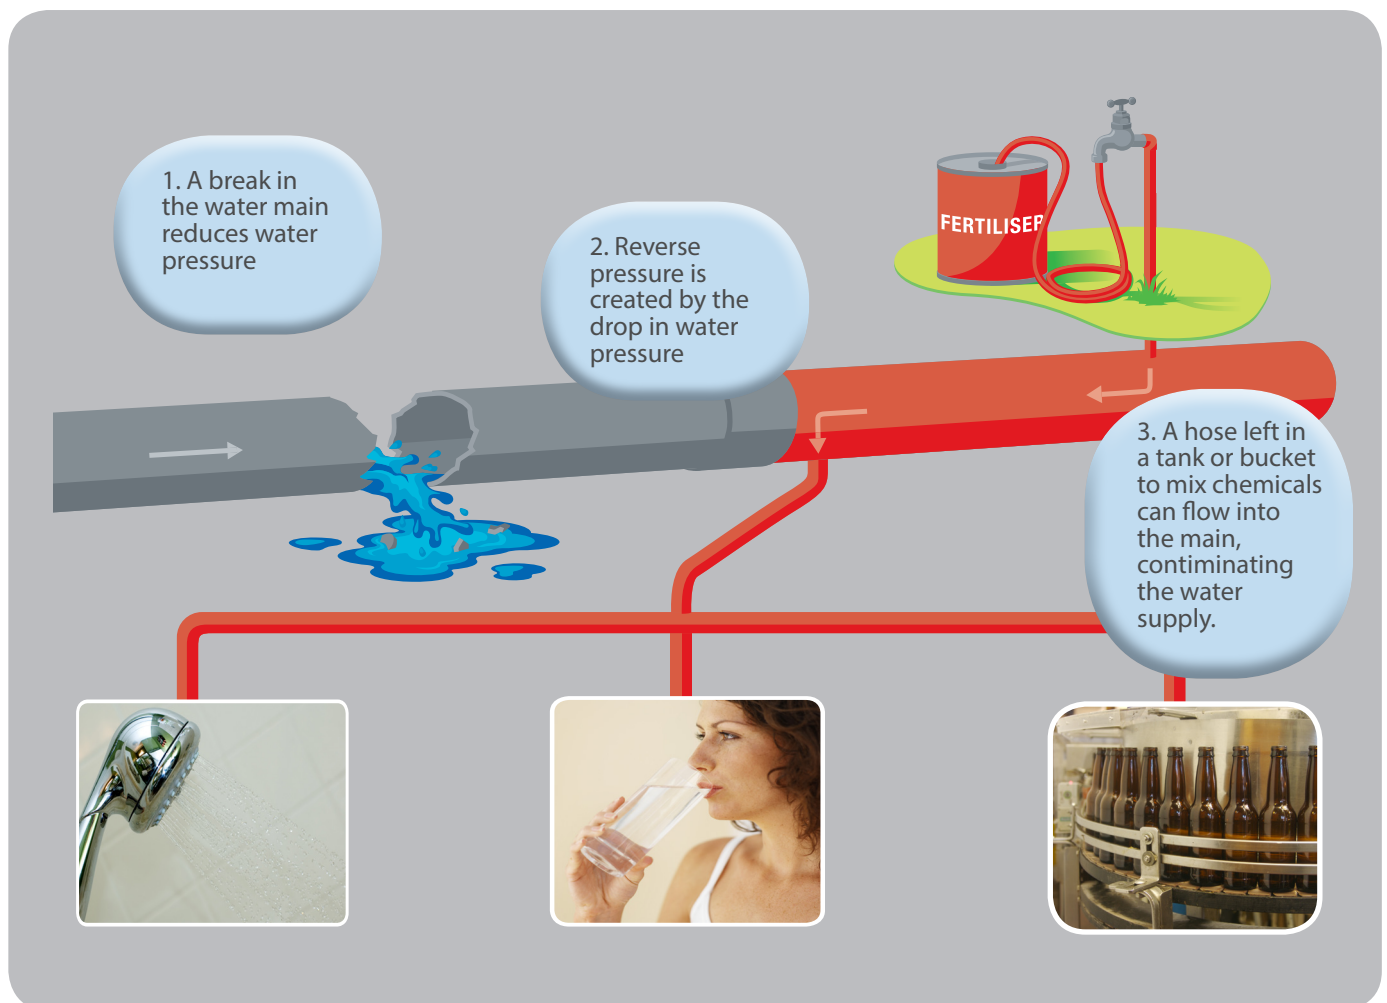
1. A break in the water main reduces water pressure

2. Reverse pressure is created by the drop in water pressure

FERTILISER

3. A hose left in a tank or bucket to mix chemicals can flow into the main, contiminating the water supply.